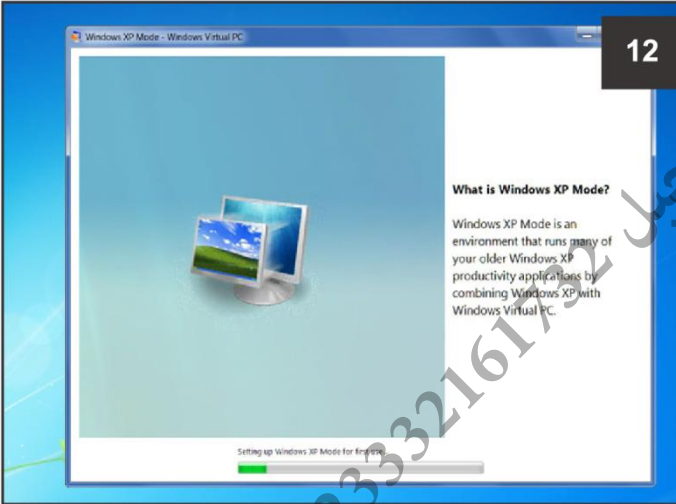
Windows XP Mode - Windows Virtual PC

12

What is Windows XP Mode?

Windows XP Mode is an environment that runs many of your older Windows XP productivity applications by combining Windows XP with Windows Virtual PC.

Setting up Windows XP Mode for first use.

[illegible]3332161732